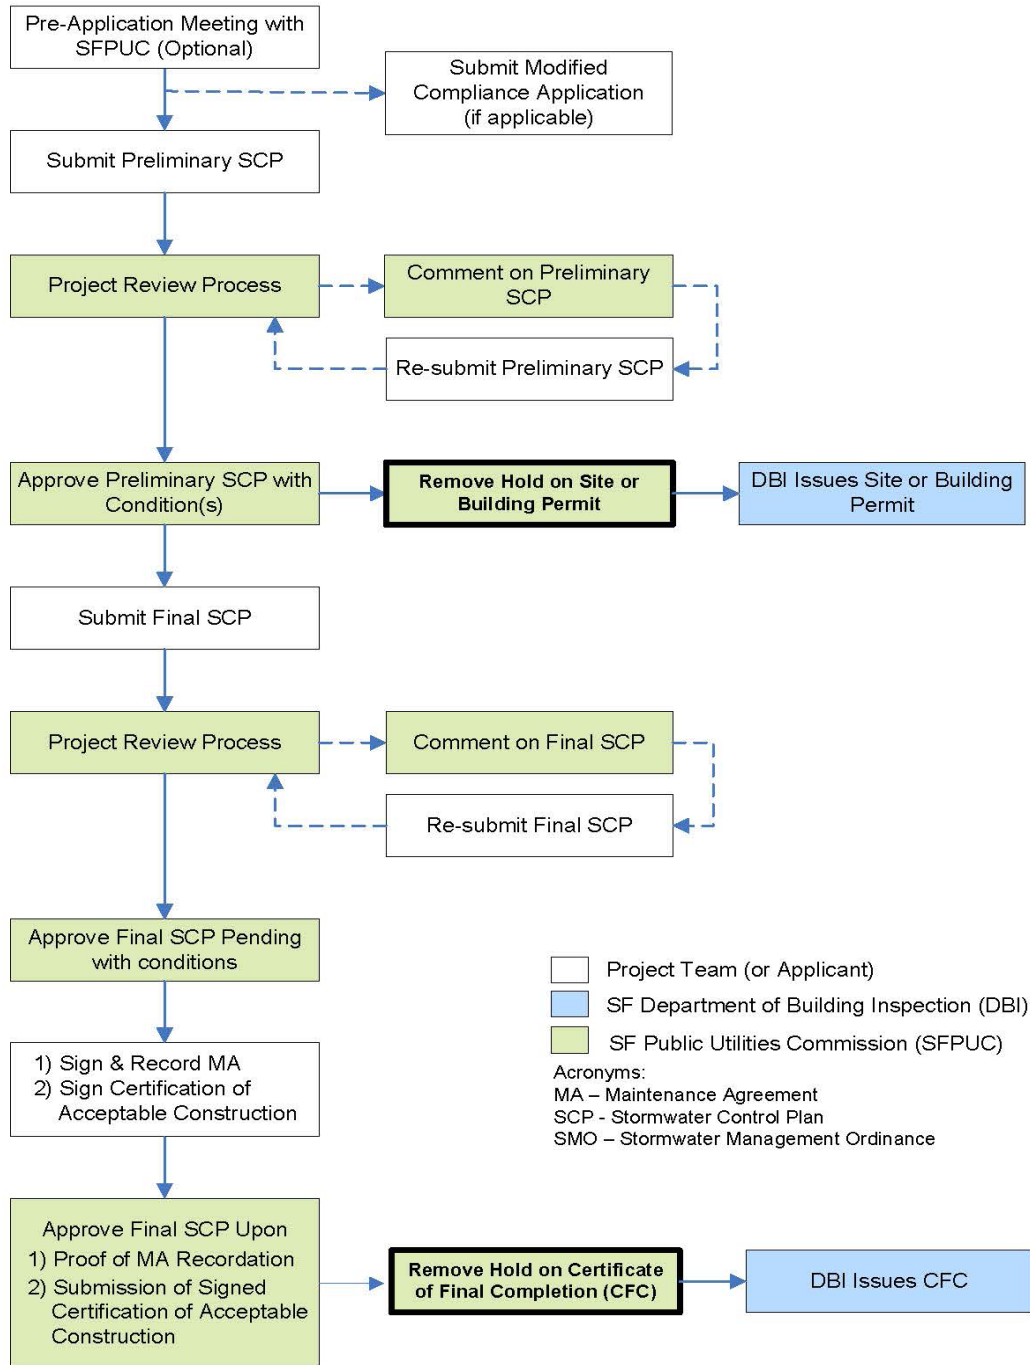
Pre-Application Meeting with SFPUC (Optional)

Submit Modified Compliance Application (if applicable)

Submit Preliminary SCP

Project Review Process

Comment on Preliminary SCP

Re-submit Preliminary SCP

Approve Preliminary SCP with Condition(s)

**Remove Hold on Site or Building Permit**

DBI Issues Site or Building Permit

Submit Final SCP

Project Review Process

Comment on Final SCP

Re-submit Final SCP

Approve Final SCP Pending with conditions

Project Team (or Applicant)

SF Department of Building Inspection (DBI)

SF Public Utilities Commission (SFPUC)

Acronyms:
MA – Maintenance Agreement
SCP - Stormwater Control Plan
SMO – Stormwater Management Ordinance

1) Sign & Record MA
2) Sign Certification of Acceptable Construction

Approve Final SCP Upon
1) Proof of MA Recordation
2) Submission of Signed Certification of Acceptable Construction

**Remove Hold on Certificate of Final Completion (CFC)**

DBI Issues CFC